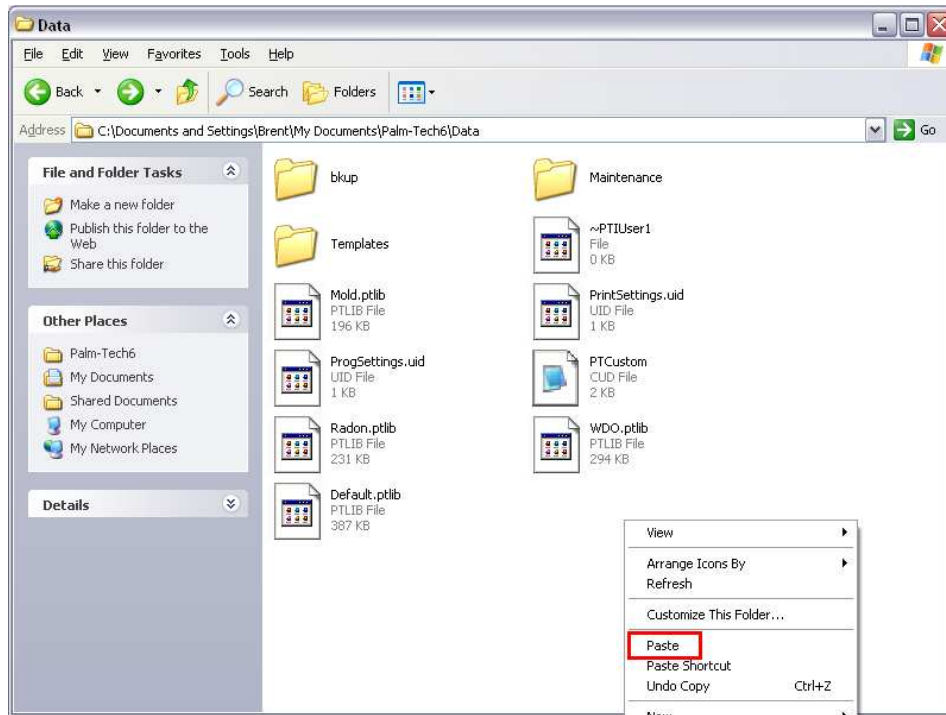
Data

File Edit View Favorites Tools Help

Back Search Folders

Address C:\Documents and Settings\Brent\My Documents\Palm-Tech6\Data Go

File and Folder Tasks

Make a new folder
Publish this folder to the Web
Share this folder

Other Places

Palm-Tech6
My Documents
Shared Documents
My Computer
My Network Places

Details

bkup

Maintenance

Templates

~PTIUser1
File
0 KB

Mold.ptlib
PTLIB File
196 KB

PrintSettings.uid
UID File
1 KB

ProgSettings.uid
UID File
1 KB

PTCustom
CUD File
2 KB

Radon.ptlib
PTLIB File
231 KB

WDO.ptlib
PTLIB File
294 KB

Default.ptlib
PTLIB File
387 KB

View
Arrange Icons By
Refresh
Customize This Folder...
Paste
Paste Shortcut
Undo Copy Ctrl+Z
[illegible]